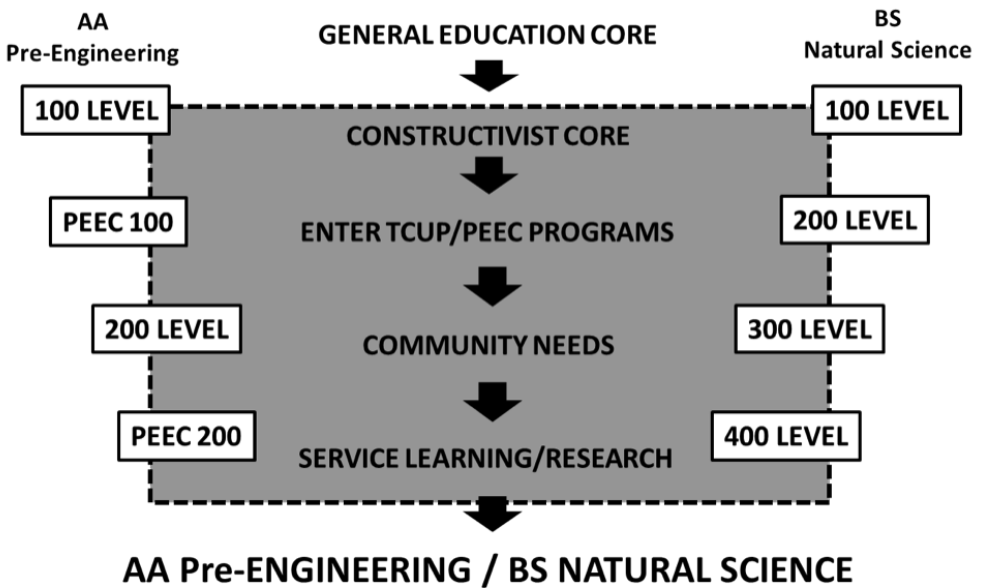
AA
Pre-Engineering

GENERAL EDUCATION CORE

BS
Natural Science

100 LEVEL

CONSTRUCTIVIST CORE

100 LEVEL

PEEC 100

ENTER TCUP/PEEC PROGRAMS

200 LEVEL

200 LEVEL

COMMUNITY NEEDS

300 LEVEL

PEEC 200

SERVICE LEARNING/RESEARCH

400 LEVEL

AA Pre-ENGINEERING / BS NATURAL SCIENCE